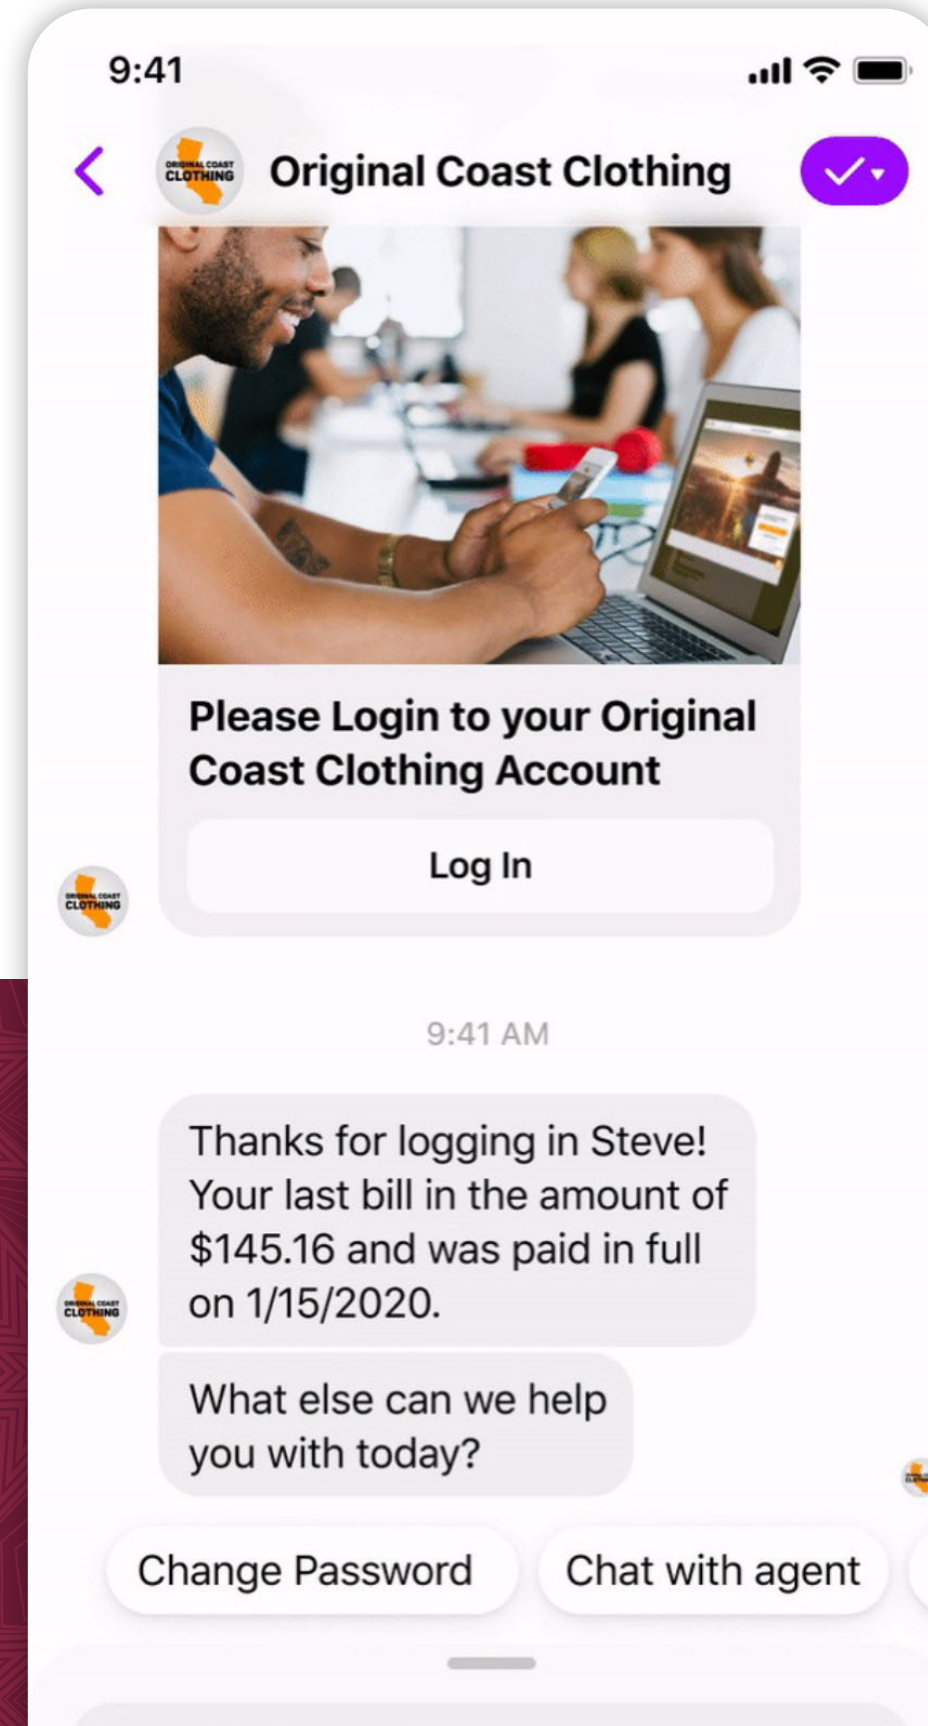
9:41

Original Coast Clothing

ORIGINAL COAST CLOTHING

Please Login to your Original Coast Clothing Account

Log In

9:41 AM

Thanks for logging in Steve! Your last bill in the amount of $145.16 and was paid in full on 1/15/2020.

What else can we help you with today?

Change Password

Chat with agent